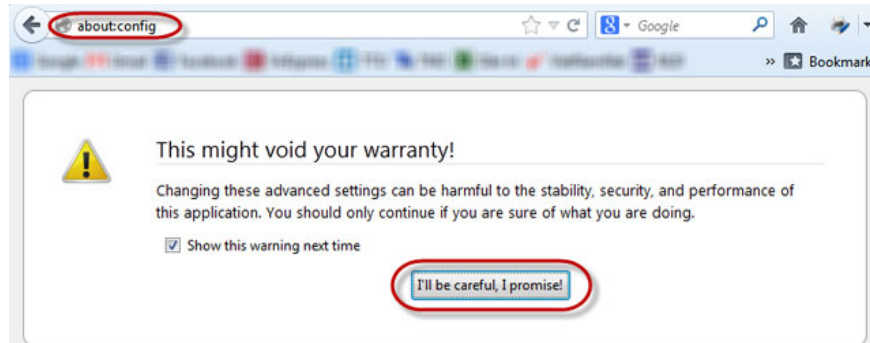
about:config

Google

» Bookmark

This might void your warranty!

Changing these advanced settings can be harmful to the stability, security, and performance of this application. You should only continue if you are sure of what you are doing.

Show this warning next time

I'll be careful, I promise!